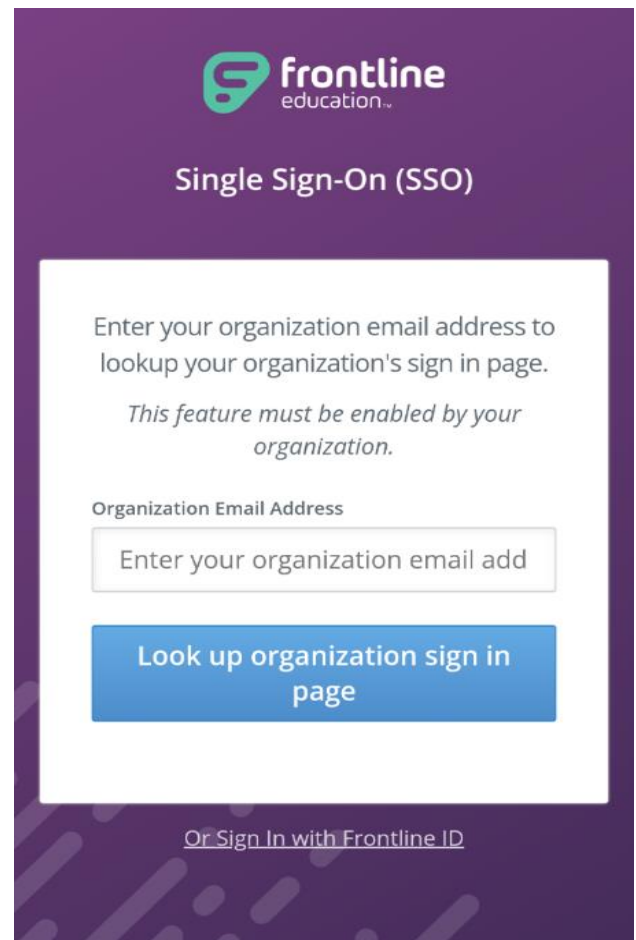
frontline
education™

Single Sign-On (SSO)

Enter your organization email address to lookup your organization's sign in page.

*This feature must be enabled by your organization.*

Organization Email Address

Enter your organization email add

Look up organization sign in page

Or Sign In with Frontline ID